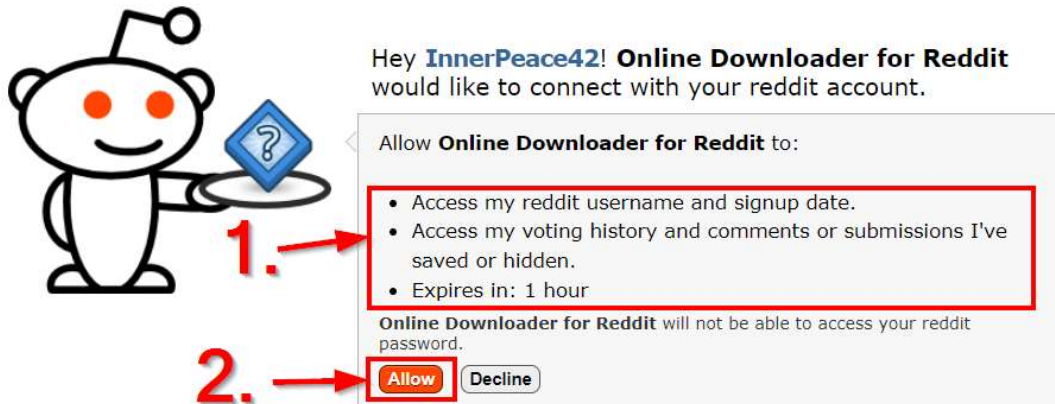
Hey **InnerPeace42**! **Online Downloader for Reddit** would like to connect with your reddit account.

Allow **Online Downloader for Reddit** to:

1.

- Access my reddit username and signup date.
- Access my voting history and comments or submissions I've saved or hidden.
- Expires in: 1 hour

**Online Downloader for Reddit** will not be able to access your reddit password.

2.

Allow Decline